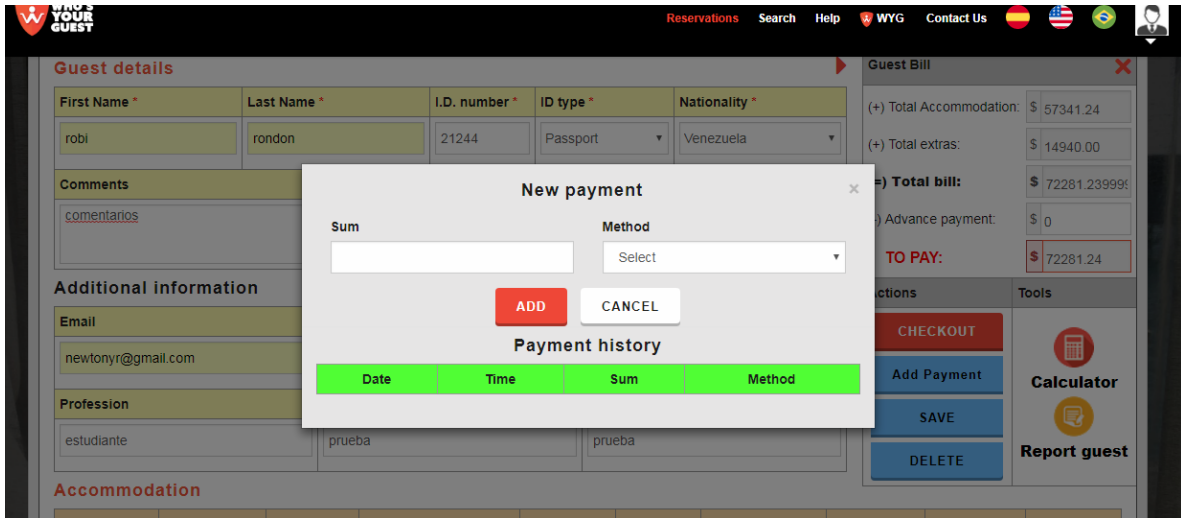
WHO'S YOUR GUEST

Reservations Search Help WYG Contact Us

Guest details

| First Name * | Last Name * | I.D. number * | ID type * | Nationality * |
|---|---|---|---|---|
| robi | rondon | 21244 | Passport | Venezuela |

Comments

comentarios

Additional information

Email

newtonyr@gmail.com

Profession

estudiante

prueba

prueba

Accommodation

Guest Bill

(+) Total Accommodation: $ 57341.24

(+) Total extras: $ 14940.00

=) Total bill: $ 72281.23999

-) Advance payment: $ 0

TO PAY: $ 72281.24

ctions

Tools

CHECKOUT

Add Payment

SAVE

DELETE

Calculator

Report guest

New payment

×

Sum

Method

Select

ADD

CANCEL

Payment history

| Date | Time | Sum | Method |
|---|---|---|---|